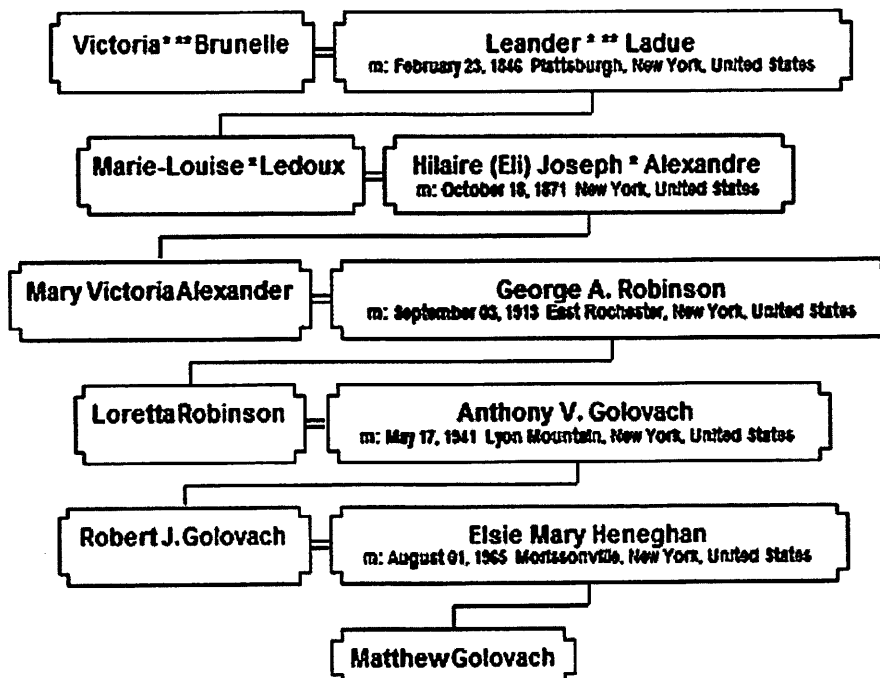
Victoria * ** Brunelle

Leander * ** Ladue
m: February 23, 1846 Plattsburgh, New York, United States

Marie-Louise * Ledoux

Hilaire (Eli) Joseph * Alexandre
m: October 16, 1871 New York, United States

Mary Victoria Alexander

George A. Robinson
m: September 03, 1913 East Rochester, New York, United States

Loretta Robinson

Anthony V. Golovach
m: May 17, 1941 Lyon Mountain, New York, United States

Robert J. Golovach

Elsie Mary Heneghan
m: August 01, 1965 Morrisonville, New York, United States

Matthew Golovach